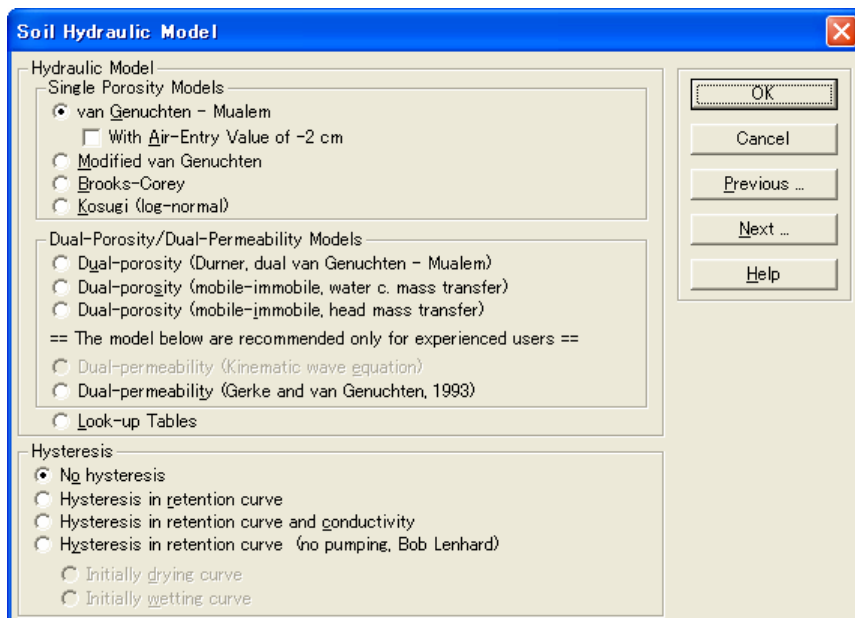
Soil Hydraulic Model

Hydraulic Model
Single Porosity Models
van Genuchten - Mualem
With Air-Entry Value of -2 cm
Modified van Genuchten
Brooks-Corey
Kosugi (log-normal)

Dual-Porosity/Dual-Permeability Models
Dual-porosity (Durner, dual van Genuchten - Mualem)
Dual-porosity (mobile-immobile, water c. mass transfer)
Dual-porosity (mobile-immobile, head mass transfer)
== The model below are recommended only for experienced users ==
Dual-permeability (Kinematic wave equation)
Dual-permeability (Gerke and van Genuchten, 1993)
Look-up Tables

Hysteresis
No hysteresis
Hysteresis in retention curve
Hysteresis in retention curve and conductivity
Hysteresis in retention curve (no pumping, Bob Lenhard)
Initially drying curve
Initially wetting curve

OK
Cancel
Previous ...
Next ...
Help